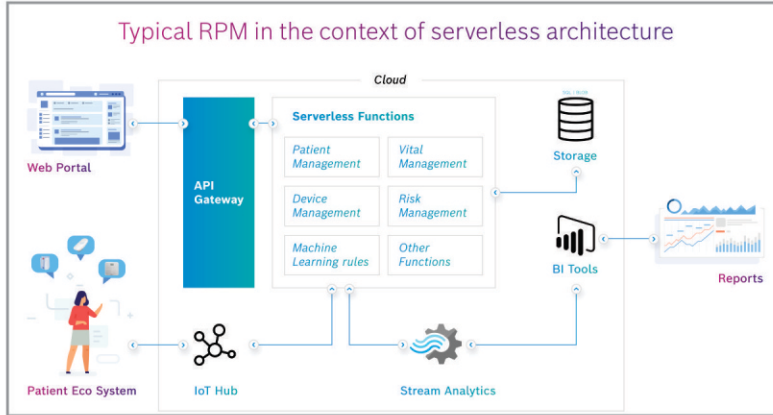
Typical RPM in the context of serverless architecture

Cloud

Web Portal

API Gateway

Serverless Functions

Patient Management

Vital Management

Device Management

Risk Management

Machine Learning rules

Other Functions

Storage

BI Tools

Reports

Patient Eco System

IoT Hub

Stream Analytics